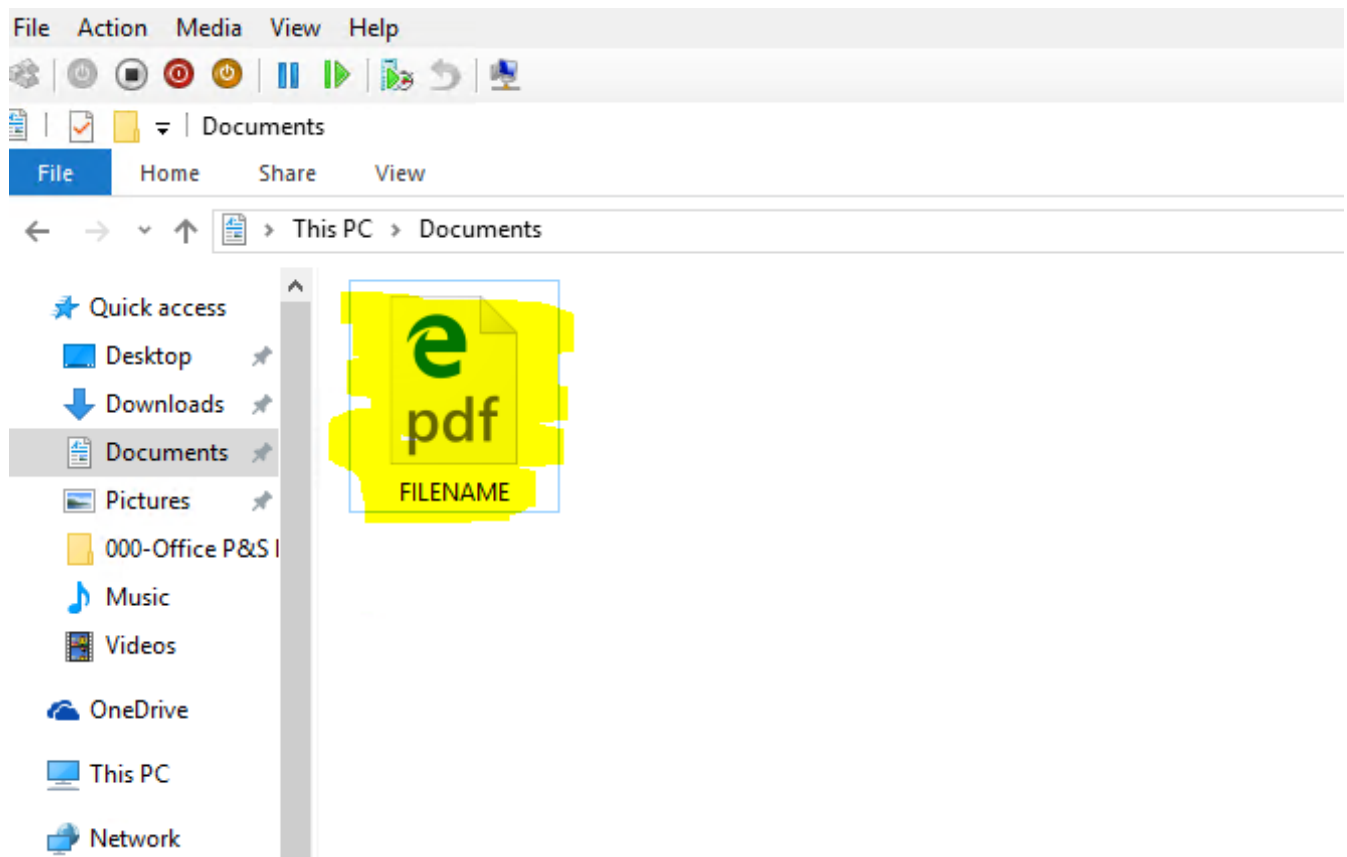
File Action Media View Help

Documents

File Home Share View

This PC > Documents

Quick access
Desktop
Downloads
Documents
Pictures
000-Office P&S I
Music
Videos

OneDrive

This PC

Network

pdf
FILENAME